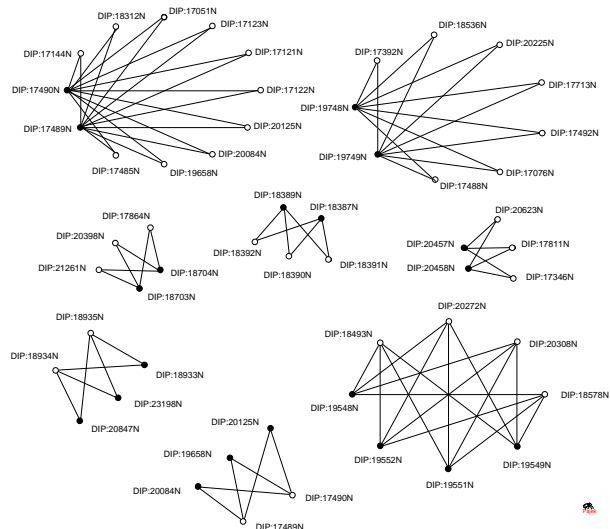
DIP:18312N
DIP:17051N
DIP:17123N
DIP:17144N
DIP:17121N
DIP:17490N
DIP:17122N
DIP:17489N
DIP:20125N
DIP:20084N
DIP:17485N
DIP:19658N

DIP:18536N
DIP:17392N
DIP:20225N
DIP:17713N
DIP:19748N
DIP:17492N
DIP:19749N
DIP:17076N
DIP:17488N

DIP:18389N
DIP:18387N
DIP:18392N
DIP:18390N
DIP:18391N

DIP:17864N
DIP:20398N
DIP:21261N
DIP:18704N
DIP:18703N

DIP:20623N
DIP:20457N
DIP:17811N
DIP:20458N
DIP:17346N

DIP:18935N
DIP:18934N
DIP:18933N
DIP:23198N
DIP:20847N

DIP:20272N
DIP:18493N
DIP:20308N
DIP:18578N
DIP:19548N
DIP:19552N
DIP:19549N
DIP:19551N

DIP:20125N
DIP:19658N
DIP:20084N
DIP:17490N
DIP:17489N